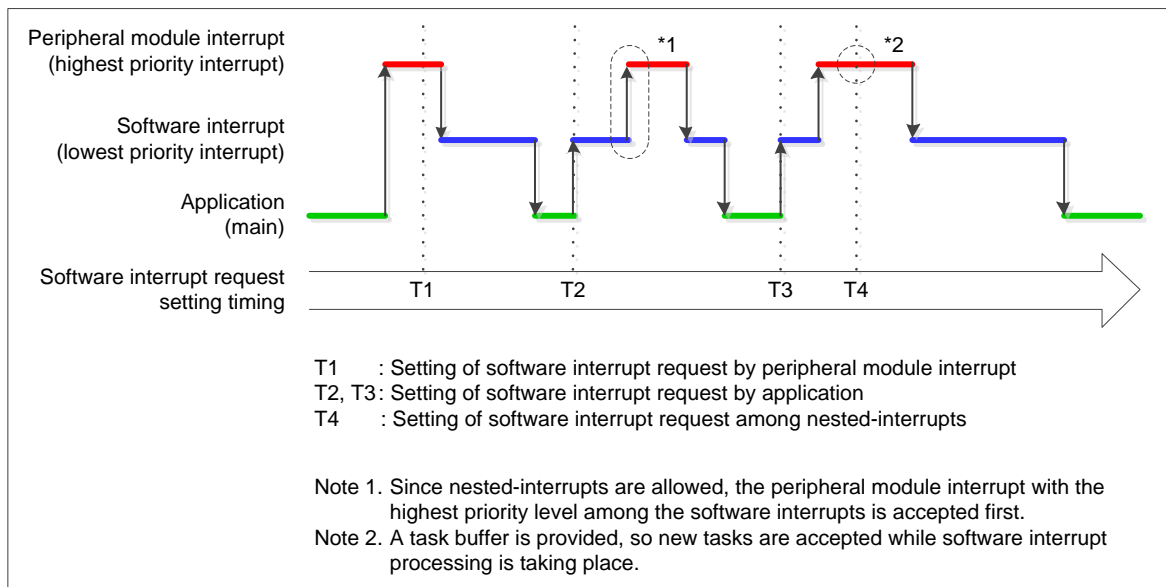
Peripheral module interrupt
(highest priority interrupt)

*1

*2

Software interrupt
(lowest priority interrupt)

Application
(main)

Software interrupt request
setting timing

T1

T2

T3

T4

T1 : Setting of software interrupt request by peripheral module interrupt
T2, T3 : Setting of software interrupt request by application
T4 : Setting of software interrupt request among nested-interrupts

Note 1. Since nested-interrupts are allowed, the peripheral module interrupt with the highest priority level among the software interrupts is accepted first.
Note 2. A task buffer is provided, so new tasks are accepted while software interrupt processing is taking place.